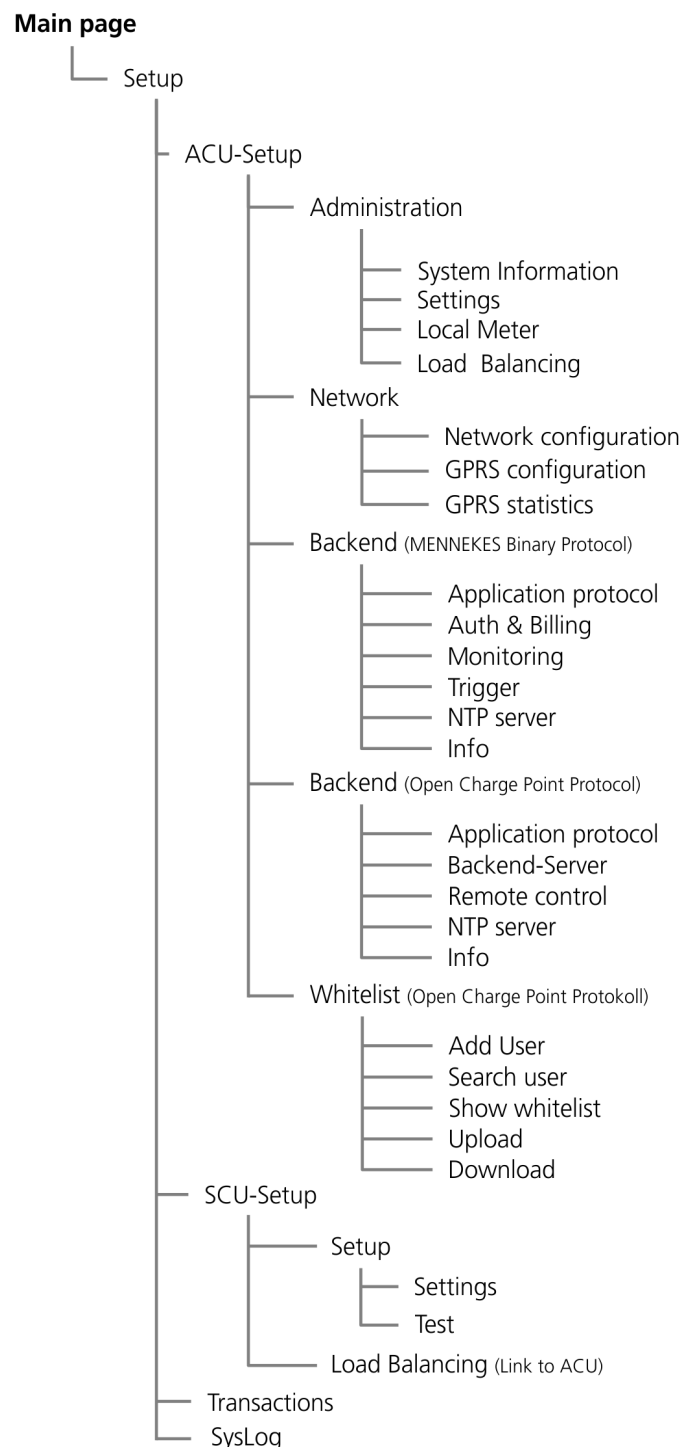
Main page

Setup

ACU-Setup

Administration

System Information
Settings
Local Meter
Load Balancing

Network

Network configuration
GPRS configuration
GPRS statistics

Backend (MENNEKES Binary Protocol)

Application protocol
Auth & Billing
Monitoring
Trigger
NTP server
Info

Backend (Open Charge Point Protocol)

Application protocol
Backend-Server
Remote control
NTP server
Info

Whitelist (Open Charge Point Protokoll)

Add User
Search user
Show whitelist
Upload
Download

SCU-Setup

Setup

Settings
Test

Load Balancing (Link to ACU)

Transactions

SysLog